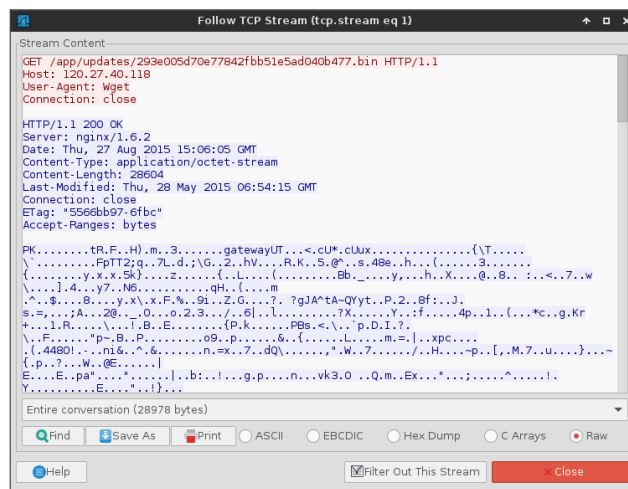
Follow TCP Stream (tcp.stream eq 1)

Stream Content

GET /app/updates/293e005d70e77842fbb51e5ad040b477.bin HTTP/1.1
Host: 120.27.40.118
User-Agent: Wget
Connection: close

HTTP/1.1 200 OK
Server: nginx/1.6.2
Date: Thu, 27 Aug 2015 15:06:05 GMT
Content-Type: application/octet-stream
Content-Length: 28604
Last-Modified: Thu, 28 May 2015 06:54:15 GMT
Connection: close
ETag: "5566bb97-6fbc"
Accept-Ranges: bytes

PK........tR.F..H).m..3.......gatewayUT...<.cU*.cUux...............{\T.....
\`.........FpTT2;q..7L.d.;\G..2..hV....R.K..5.@^..s.48e..h...(......3.......
{........y.x.x.5k}....z......{..L....(.........Bb._....y,...h..X....@..8.. :..<..7..w
\....].4...y7..N6..........qH..(.....m
.^..$....8....y.x\.x.F.%..9i..Z.G....?. ?gJA^tA~QYyt..P.2..8f:..J.
s.=,...;A...2@.._.O...o.2.3.../..6|..l.........?X.......Y.:f......4p..1..(...*c..g.Kr
+...1.R.....\...!.B..E........{P.k.......PBs.<.\..`p.D.I.?.
\..F......"p~.B..P.........o9..p.......&..{......L.....m.=.|..xpc....
.(.4480!.-..ni&..^.&........n.=x..7..dQ\.......,".W..7......./..H....~p..[,.M.7..u....}...~
{.p..?...W..@E......|
E....E..pa"....*......|..b:..!...g.p.....n....vk3.O ..Q.m..Ex...."...;.....^......!.
Y...........E....".`..!}...

Entire conversation (28978 bytes)

Find   Save As   Print   ASCII   EBCDIC   Hex Dump   C Arrays   Raw

Help   Filter Out This Stream   Close